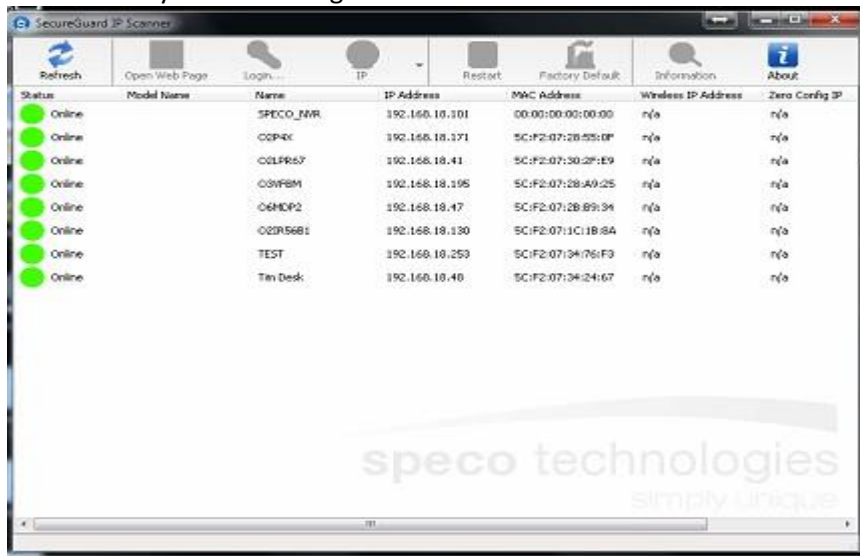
SecureGuard IP Scanner

Refresh
Open Web Page
Login...
IP
Restart
Factory Default
Information
About

| Status | Model Name | Name | IP Address | MAC Address | Wireless IP Address | Zero Config IP |
|---|---|---|---|---|---|---|
| Online | | SPECO_NVR | 192.168.18.101 | 00:00:00:00:00:00 | n/a | n/a |
| Online | | O2P4X | 192.168.18.171 | 5C:F2:07:28:55:0F | n/a | n/a |
| Online | | O2LPR67 | 192.168.18.41 | 5C:F2:07:30:2F:E9 | n/a | n/a |
| Online | | O3VFBM | 192.168.18.195 | 5C:F2:07:28:A9:25 | n/a | n/a |
| Online | | O6MDP2 | 192.168.18.47 | 5C:F2:07:28:B9:34 | n/a | n/a |
| Online | | O2IR56B1 | 192.168.18.130 | 5C:F2:07:1C:1B:8A | n/a | n/a |
| Online | | TEST | 192.168.18.253 | 5C:F2:07:34:76:F3 | n/a | n/a |
| Online | | Tim Desk | 192.168.18.48 | 5C:F2:07:34:24:67 | n/a | n/a |

speco technologies
simply unique